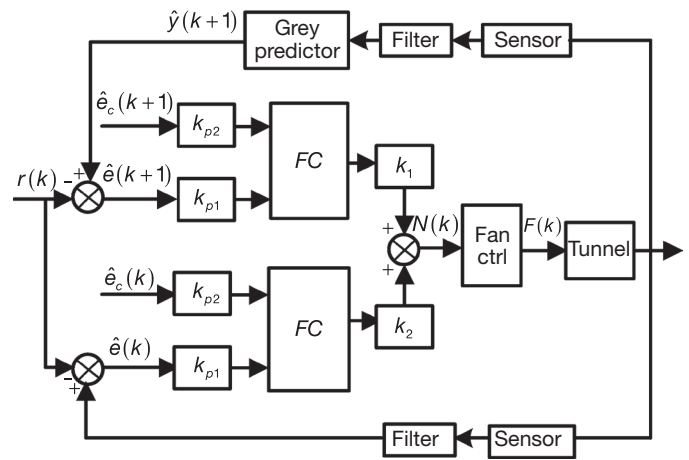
$\hat{y}(k+1)$
Grey predictor
Filter
Sensor
$\hat{e}_c(k+1)$
$k_{p2}$
FC
$k_1$
$r(k)$
$-$
$+$
$\hat{e}(k+1)$
$k_{p1}$
$+$
$N(k)$
Fan ctrl
$F(k)$
Tunnel
$+$
$\hat{e}_c(k)$
$k_{p2}$
FC
$k_2$
$\hat{e}(k)$
$k_{p1}$
$-$
$+$
Filter
Sensor